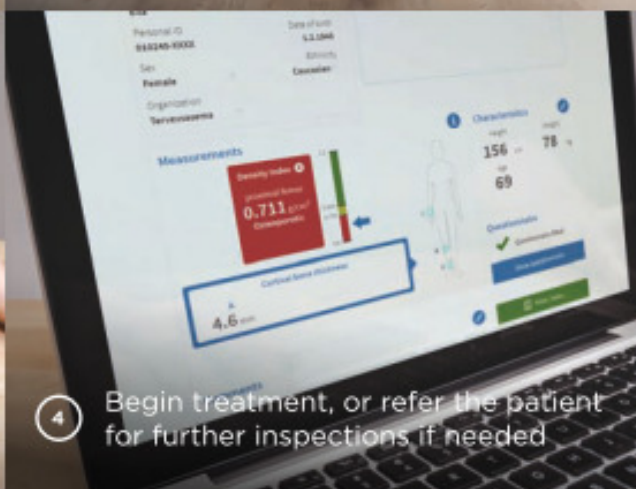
Personal ID
010245-XXXX

Date of birth
1.2.1945

Sex
Female

Ethnicity
Caucasian

Organization
Terveystalo

Measurements

Density Index
0.711 $g/cm^2$
Osteoporotic

Cortical bone thickness
4.6 mm

Characteristics
Height
156 cm
Weight
78 kg
Age
69

Questionnaire
Questionnaire filled

4 Begin treatment, or refer the patient for further inspections if needed